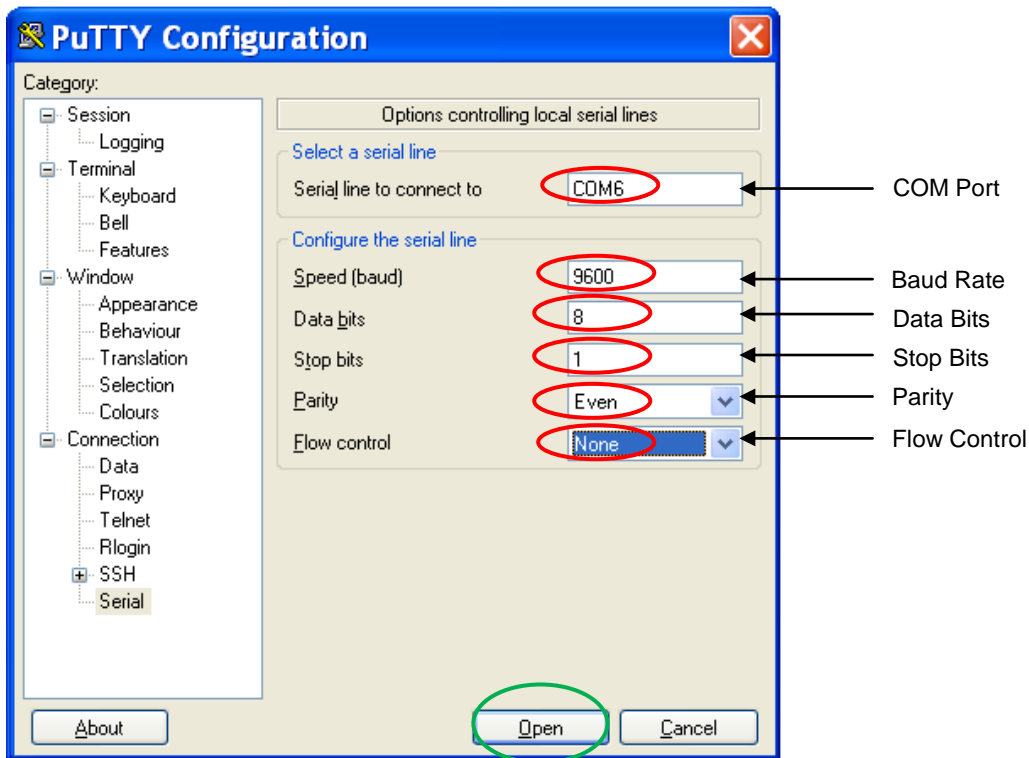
PuTTY Configuration

Category:

Session
Logging
Terminal
Keyboard
Bell
Features
Window
Appearance
Behaviour
Translation
Selection
Colours
Connection
Data
Proxy
Telnet
Rlogin
SSH
Serial

Options controlling local serial lines

Select a serial line

Serial line to connect to COM6

Configure the serial line

Speed (baud) 9600

Data bits 8

Stop bits 1

Parity Even

Flow control None

COM Port

Baud Rate

Data Bits

Stop Bits

Parity

Flow Control

About

Open

Cancel